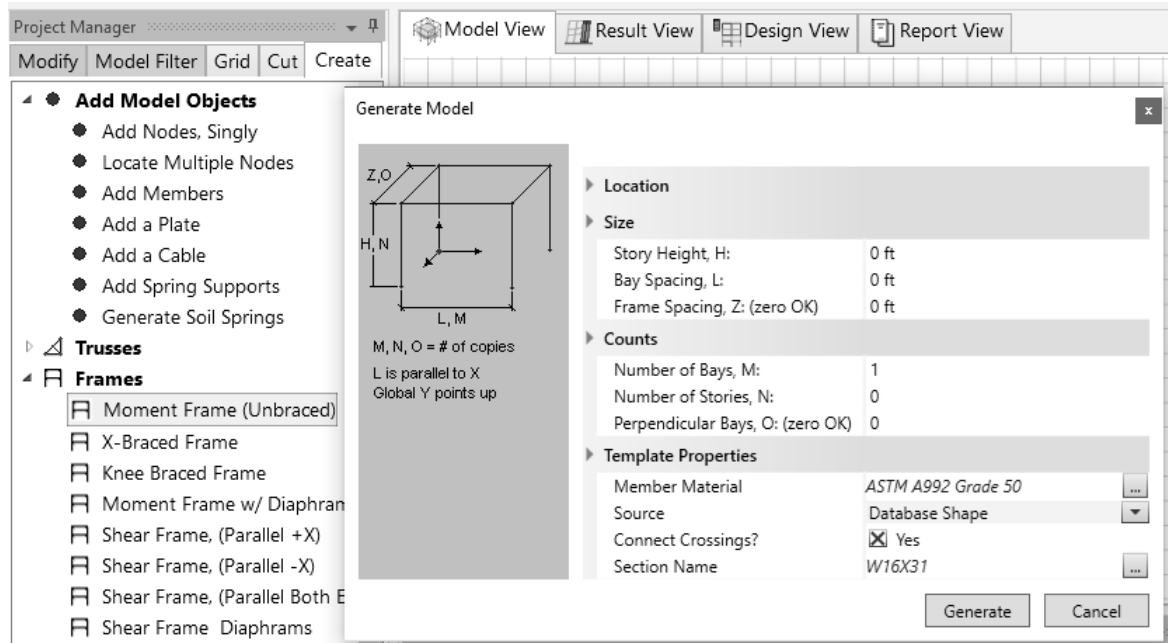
Project Manager

Modify | Model Filter | Grid | Cut | Create

Add Model Objects
Add Nodes, Singly
Locate Multiple Nodes
Add Members
Add a Plate
Add a Cable
Add Spring Supports
Generate Soil Springs
Trusses
Frames
Moment Frame (Unbraced)
X-Braced Frame
Knee Braced Frame
Moment Frame w/ Diaphram
Shear Frame, (Parallel +X)
Shear Frame, (Parallel -X)
Shear Frame, (Parallel Both E
Shear Frame Diaphrams

Model View | Result View | Design View | Report View

Generate Model

Z,O
H, N
L, M
M, N, O = # of copies
L is parallel to X
Global Y points up

Location
Size

| | |
|---|---|
| Story Height, H: | 0 ft |
| Bay Spacing, L: | 0 ft |
| Frame Spacing, Z: (zero OK) | 0 ft |

Counts

| | |
|---|---|
| Number of Bays, M: | 1 |
| Number of Stories, N: | 0 |
| Perpendicular Bays, O: (zero OK) | 0 |

Template Properties

| | |
|---|---|
| Member Material | ASTM A992 Grade 50 |
| Source | Database Shape |
| Connect Crossings? | Yes |
| Section Name | W16X31 |

Generate | Cancel